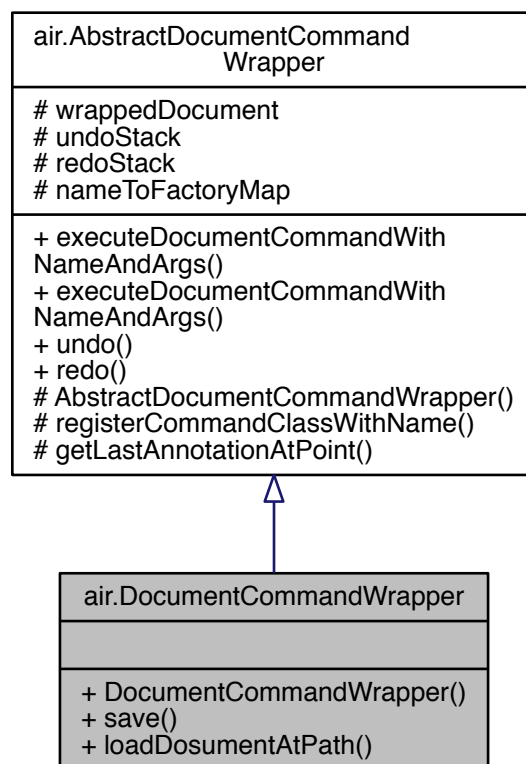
air.AbstractDocumentCommand
Wrapper

# wrappedDocument
# undoStack
# redoStack
# nameToFactoryMap

+ executeDocumentCommandWith
NameAndArgs()
+ executeDocumentCommandWith
NameAndArgs()
+ undo()
+ redo()
# AbstractDocumentCommandWrapper()
# registerCommandClassWithName()
# getLastAnnotationAtPoint()

air.DocumentCommandWrapper

+ DocumentCommandWrapper()
+ save()
+ loadDosumentAtPath()